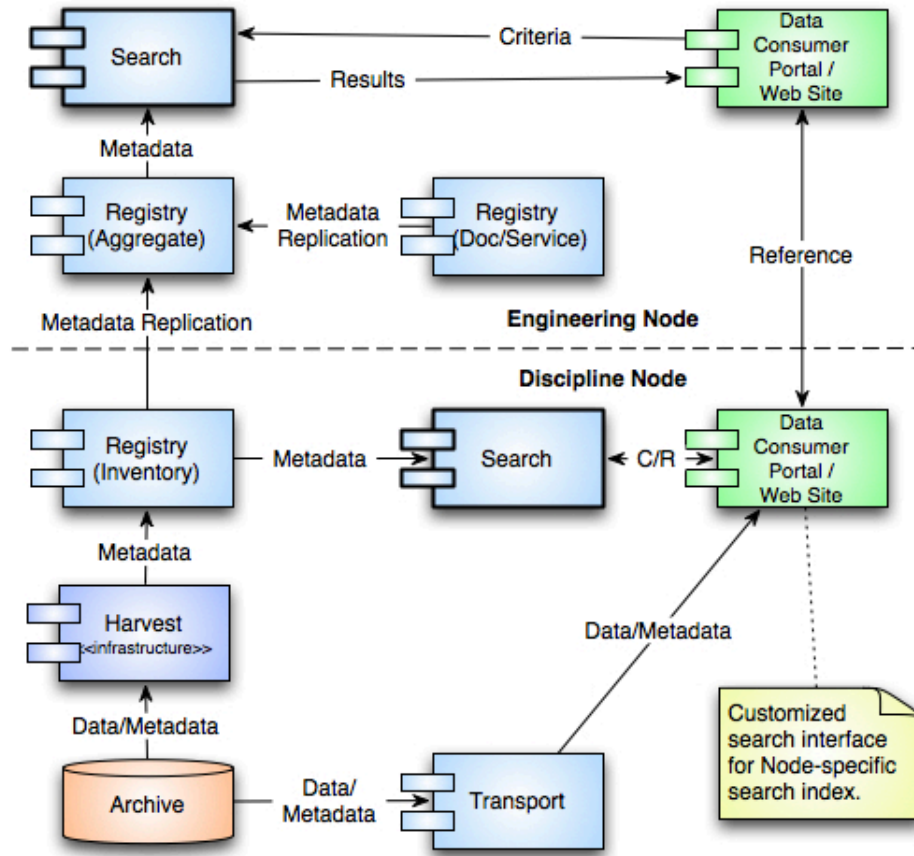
Search

Criteria

Results

Data Consumer Portal / Web Site

Metadata

Registry (Aggregate)

Metadata Replication

Registry (Doc/Service)

Reference

Metadata Replication

Engineering Node

Discipline Node

Registry (Inventory)

Metadata

Search

C/R

Data Consumer Portal / Web Site

Metadata

Harvest
<<infrastructure>>

Data/Metadata

Data/Metadata

Customized search interface for Node-specific search index.

Archive

Data/ Metadata

Transport